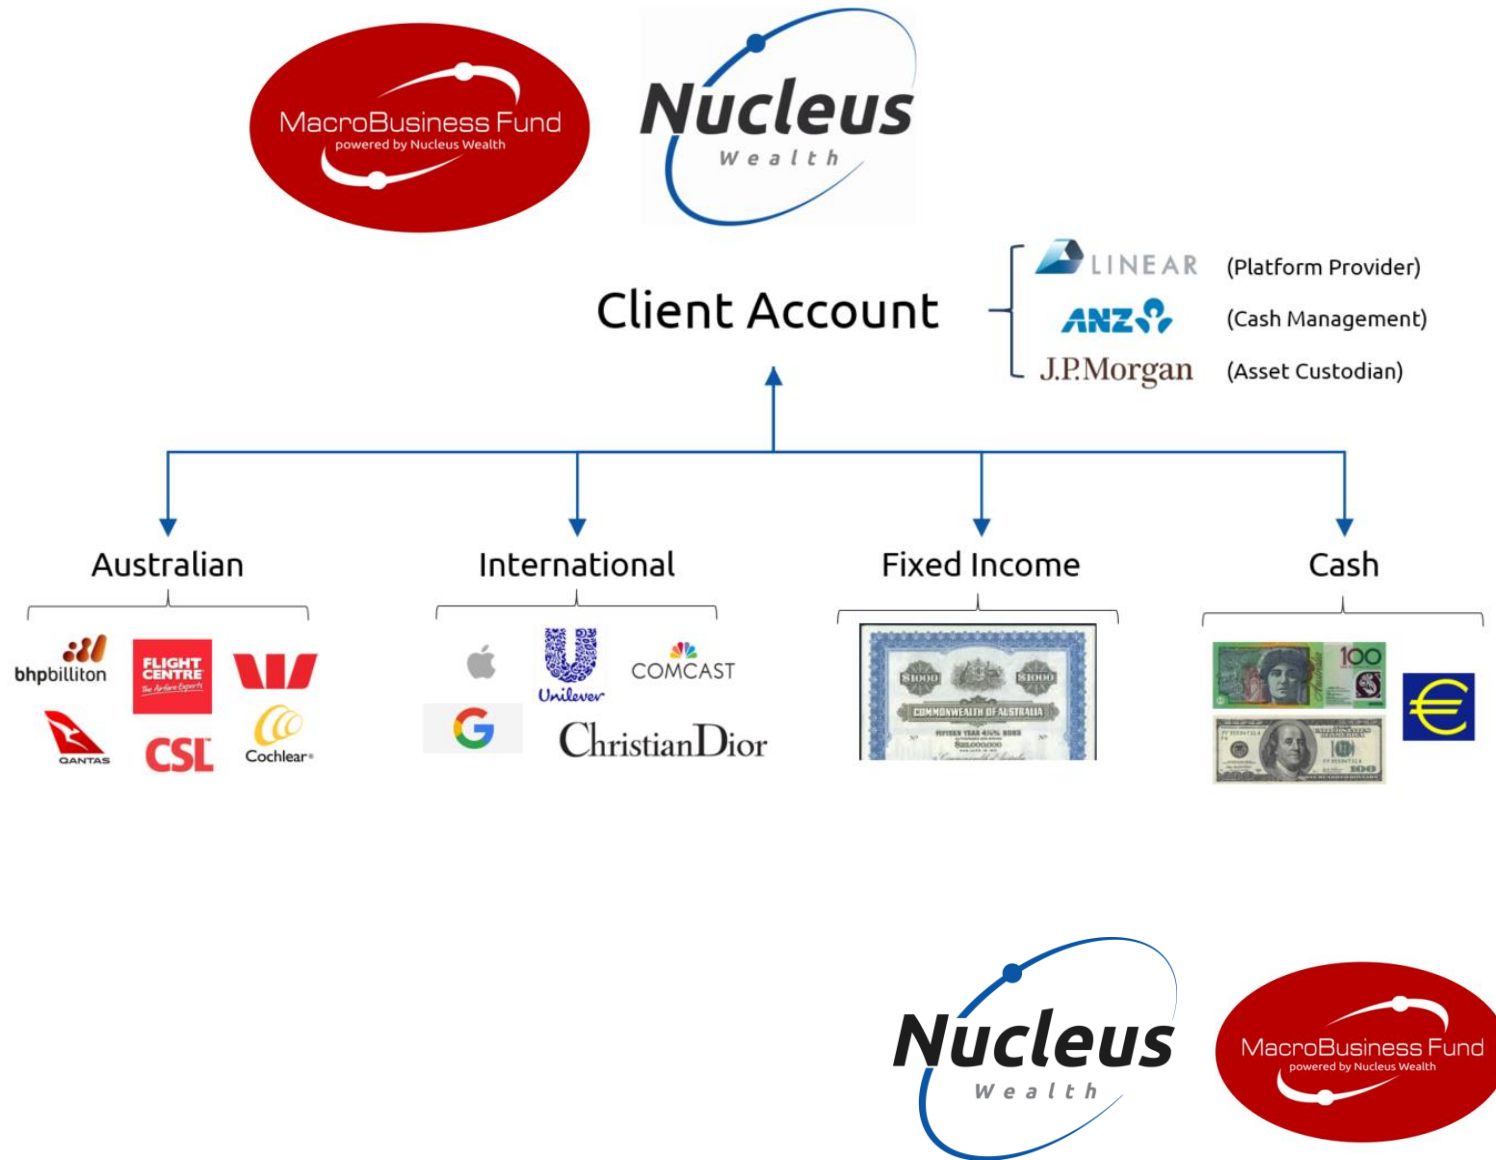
MacroBusiness Fund
powered by Nucleus Wealth

Nucleus
Wealth

Client Account

LINEAR (Platform Provider)
ANZ (Cash Management)
J.P.Morgan (Asset Custodian)

Australian

bhpbilliton
FLIGHT CENTRE
The Airfare Experts
QANTAS
CSL
Cochlear

International

Unilever
COMCAST
ChristianDior

Fixed Income

$1000 $1000
COMMONWEALTH OF AUSTRALIA

Cash

100
100
€

Nucleus
Wealth

MacroBusiness Fund
powered by Nucleus Wealth